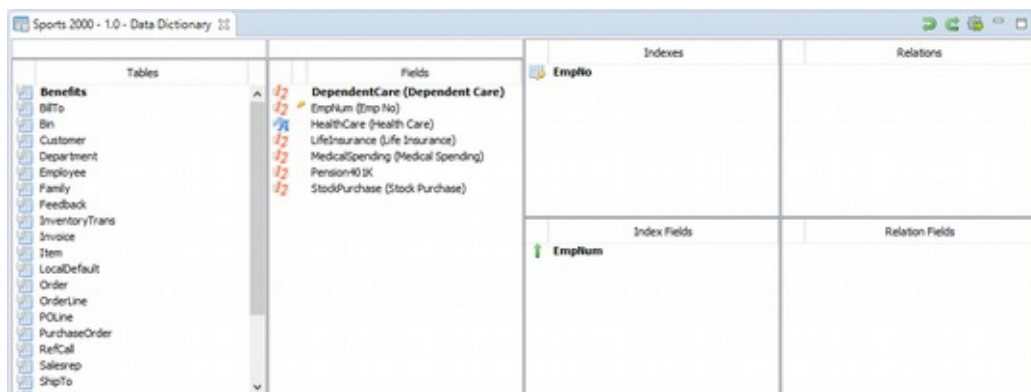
Sports 2000 - 1.0 - Data Dictionary

Tables

Benefits
BillTo
Bin
Customer
Department
Employee
Family
Feedback
InventoryTrans
Invoice
Item
LocalDefault
Order
OrderLine
POLine
PurchaseOrder
RefCall
Salesrep
ShipTo

Fields

DependentCare (Dependent Care)
EmpNum (Emp No)
HealthCare (Health Care)
LifeInsurance (Life Insurance)
MedicalSpending (Medical Spending)
Pension401K
StockPurchase (Stock Purchase)

Indexes

EmpNo

Relations

Index Fields

EmpNum

Relation Fields